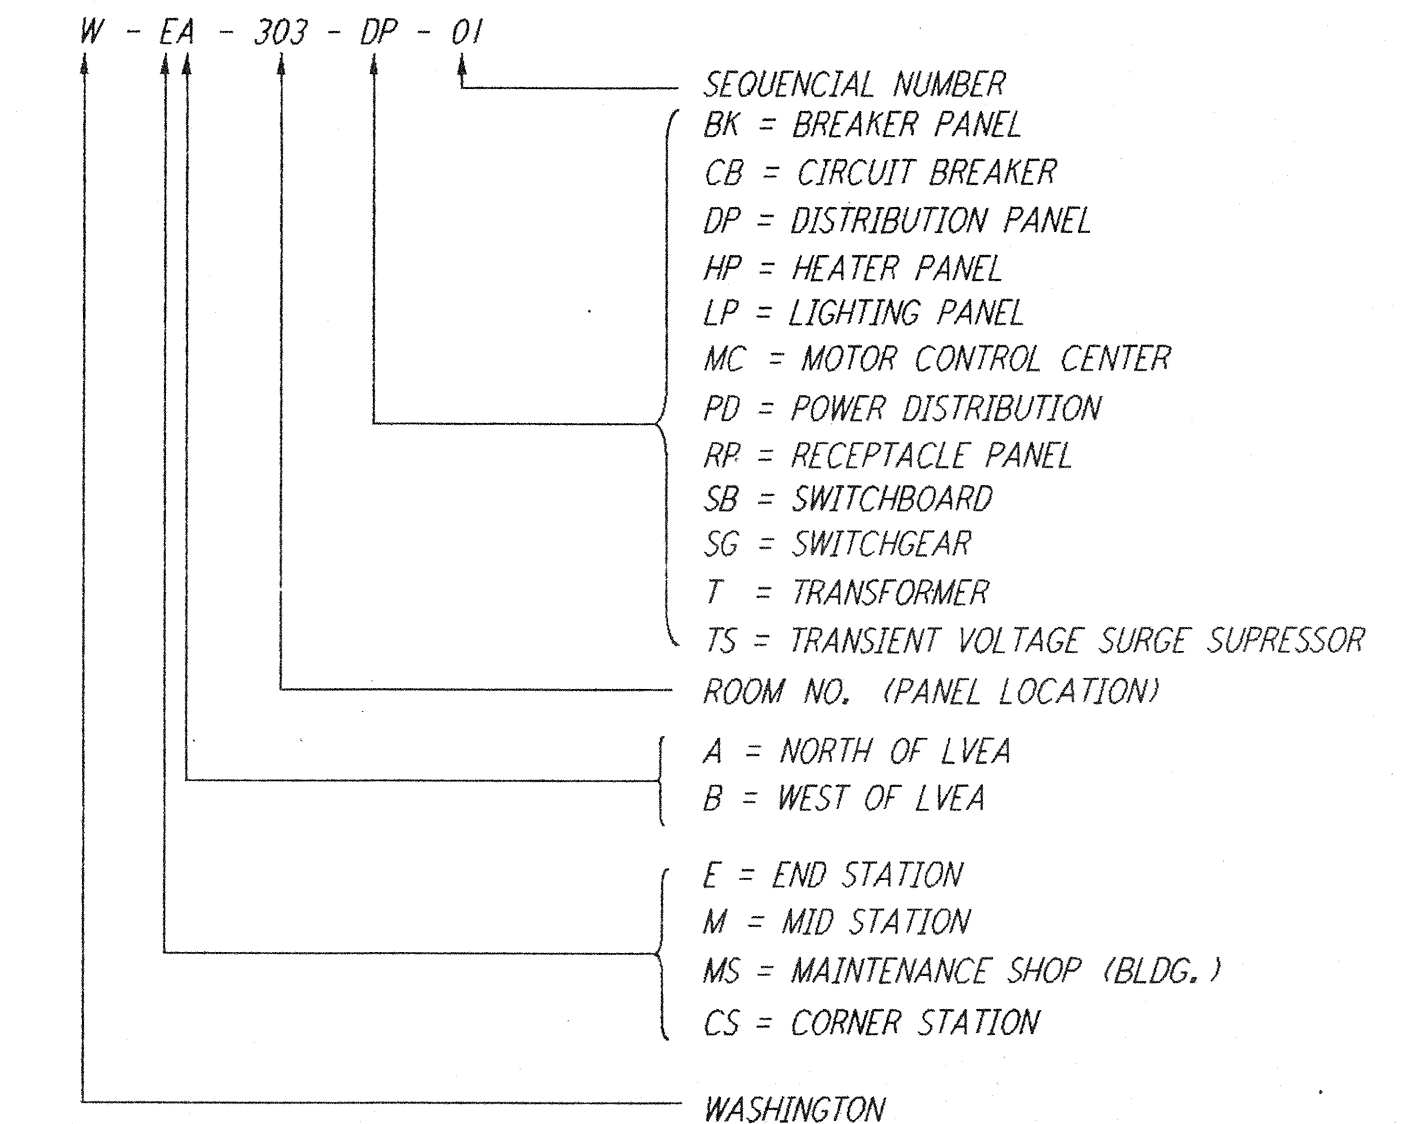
W - EA - 303 - DP - 01

SEQUENCIAL NUMBER

BK = BREAKER PANEL
CB = CIRCUIT BREAKER
DP = DISTRIBUTION PANEL
HP = HEATER PANEL
LP = LIGHTING PANEL
MC = MOTOR CONTROL CENTER
PD = POWER DISTRIBUTION
RP = RECEPTACLE PANEL
SB = SWITCHBOARD
SG = SWITCHGEAR
T = TRANSFORMER
TS = TRANSIENT VOLTAGE SURGE SUPRESSOR

ROOM NO. (PANEL LOCATION)

A = NORTH OF LVEA
B = WEST OF LVEA

E = END STATION
M = MID STATION
MS = MAINTENANCE SHOP (BLDG.)
CS = CORNER STATION

WASHINGTON